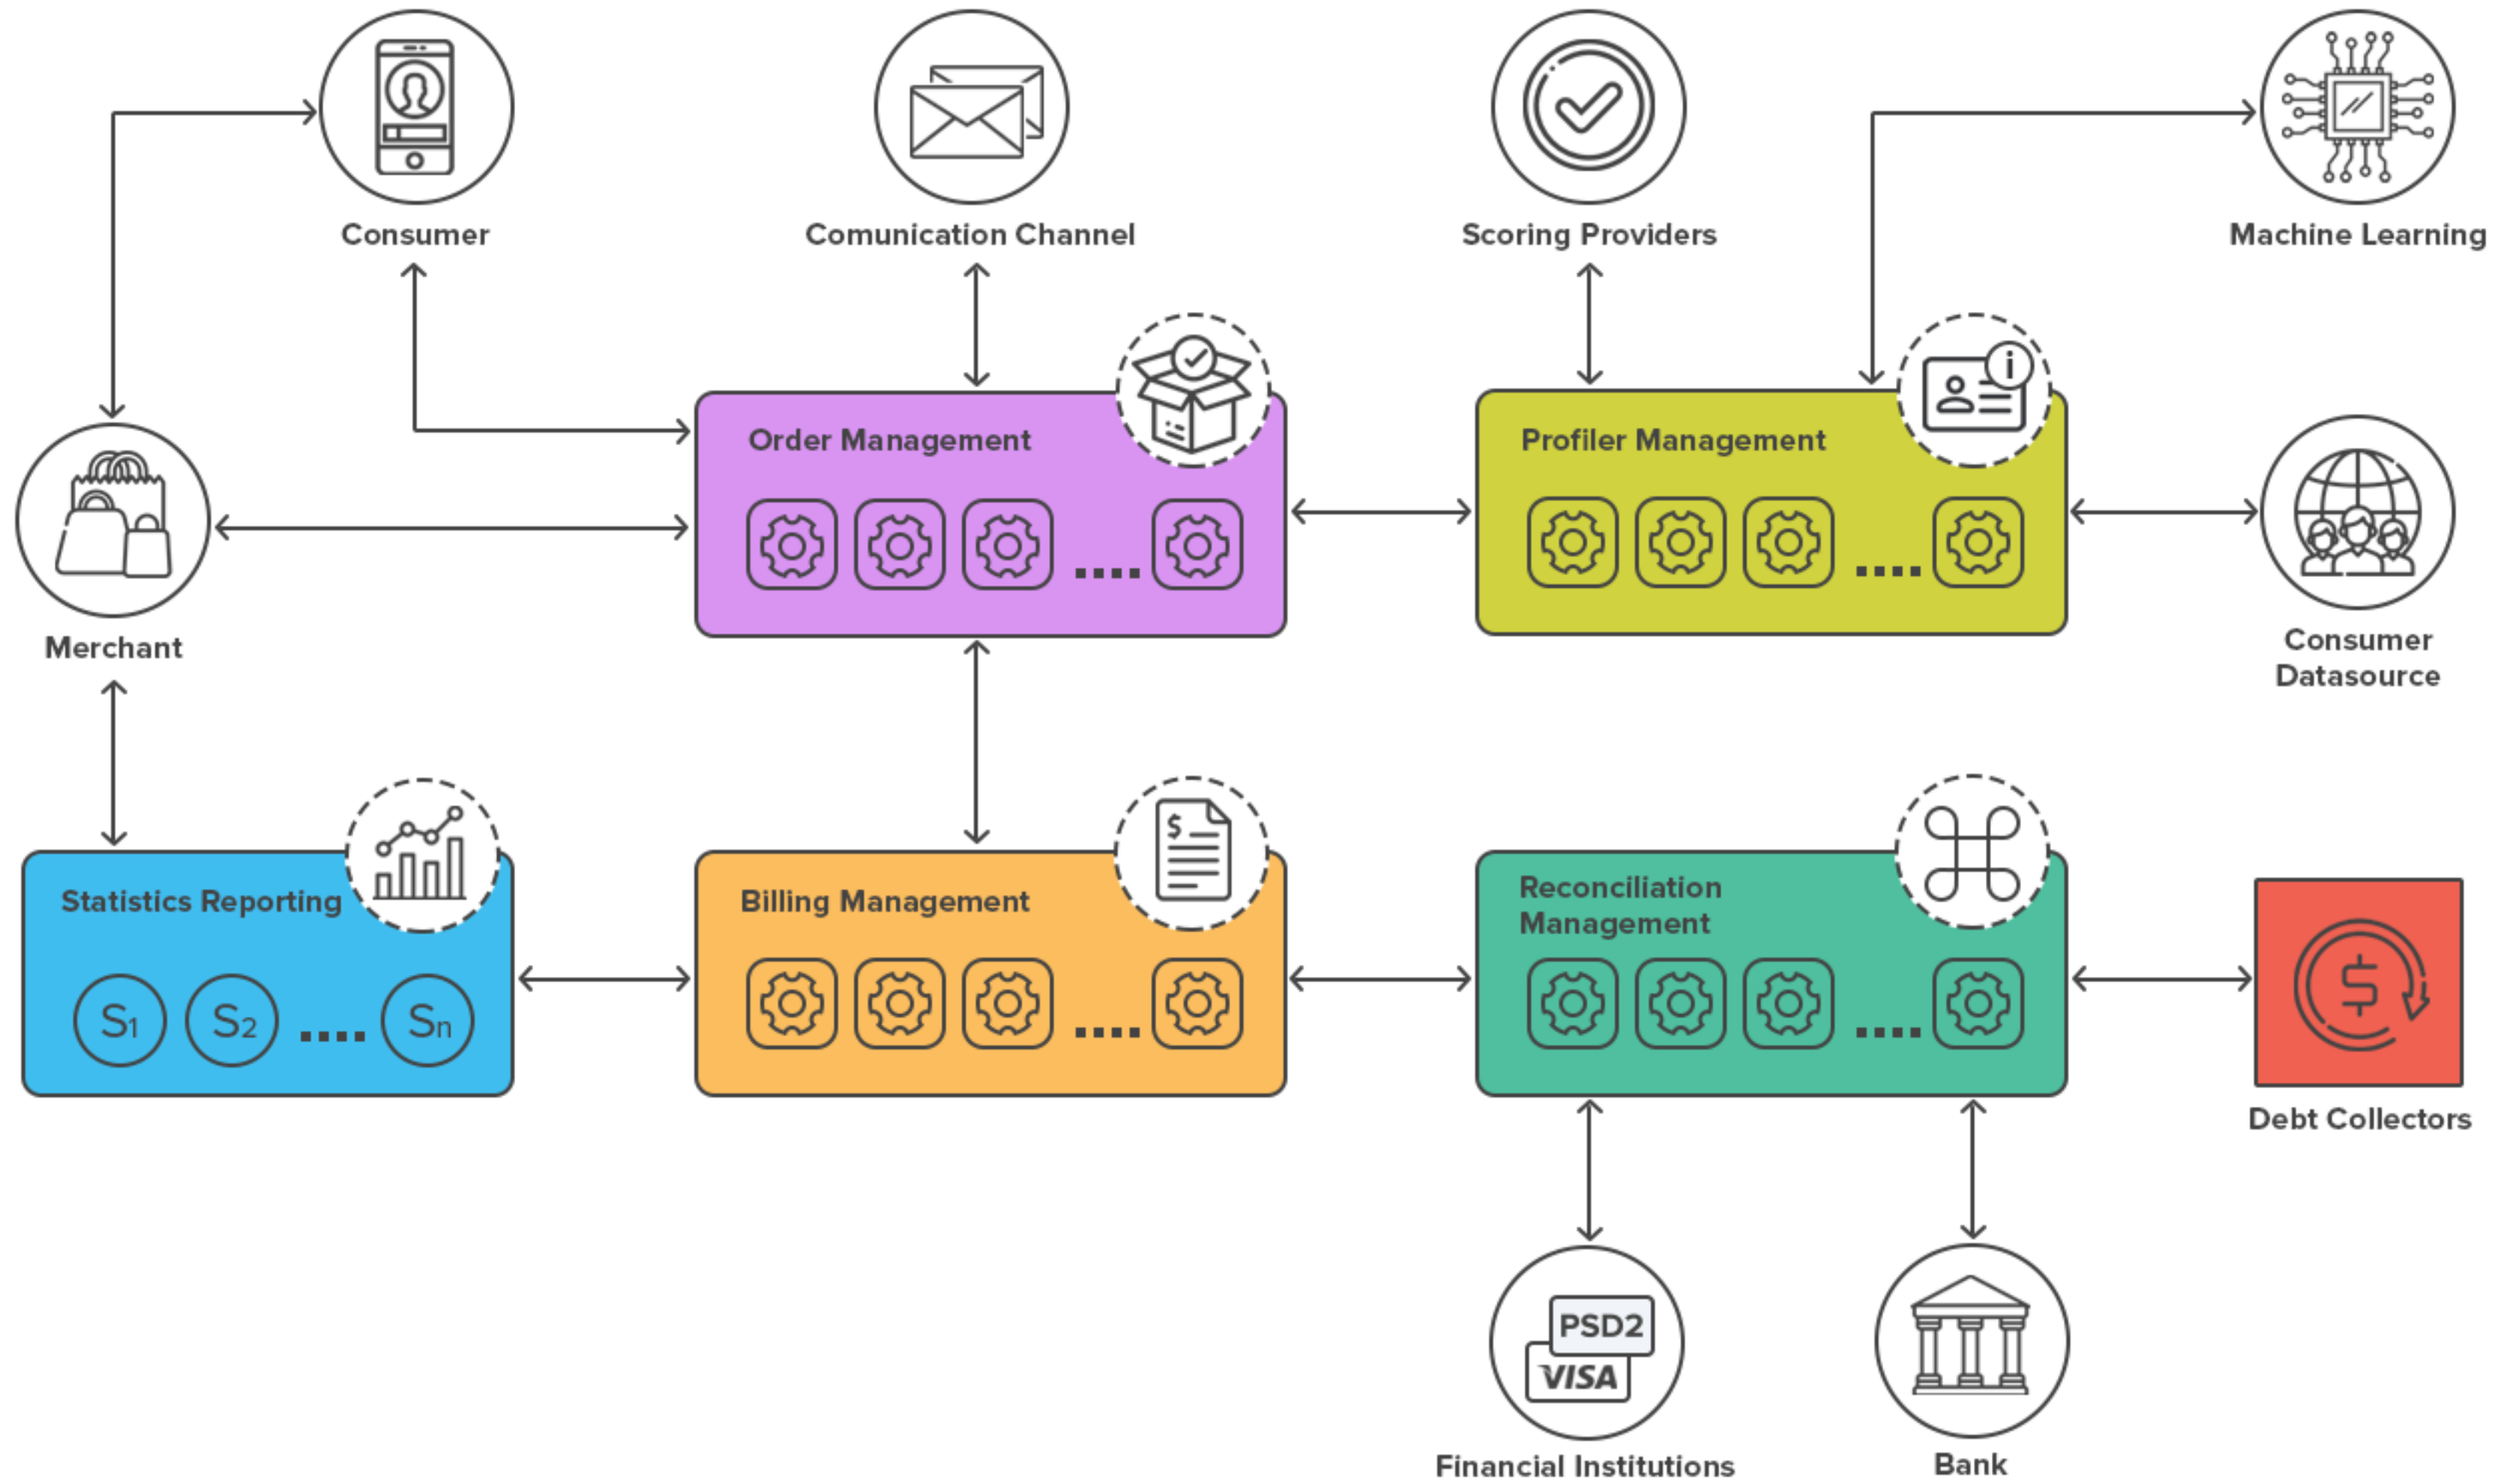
Consumer

Comunication Channel

Scoring Providers

Machine Learning

Order Management

Profiler Management

Merchant

Consumer Datasource

Statistics Reporting

$S_1$ $S_2$ .... $S_n$

Billing Management

$

Reconciliation Management

Debt Collectors

$

PSD2

VISA

Financial Institutions

Bank